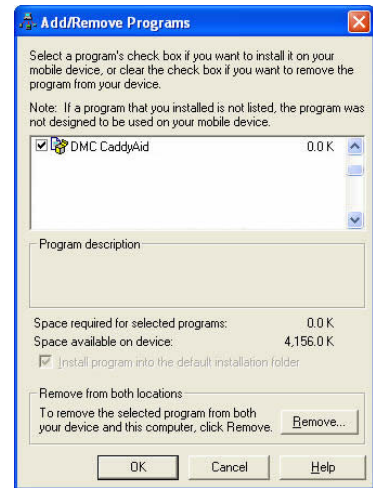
Add/Remove Programs

Select a program's check box if you want to install it on your mobile device, or clear the check box if you want to remove the program from your device.

Note: If a program that you installed is not listed, the program was not designed to be used on your mobile device.

DMC CaddyAid 0.0 K

Program description

Space required for selected programs: 0.0 K
Space available on device: 4,156.0 K

Install program into the default installation folder

Remove from both locations

To remove the selected program from both your device and this computer, click Remove.

Remove...

OK

Cancel

Help